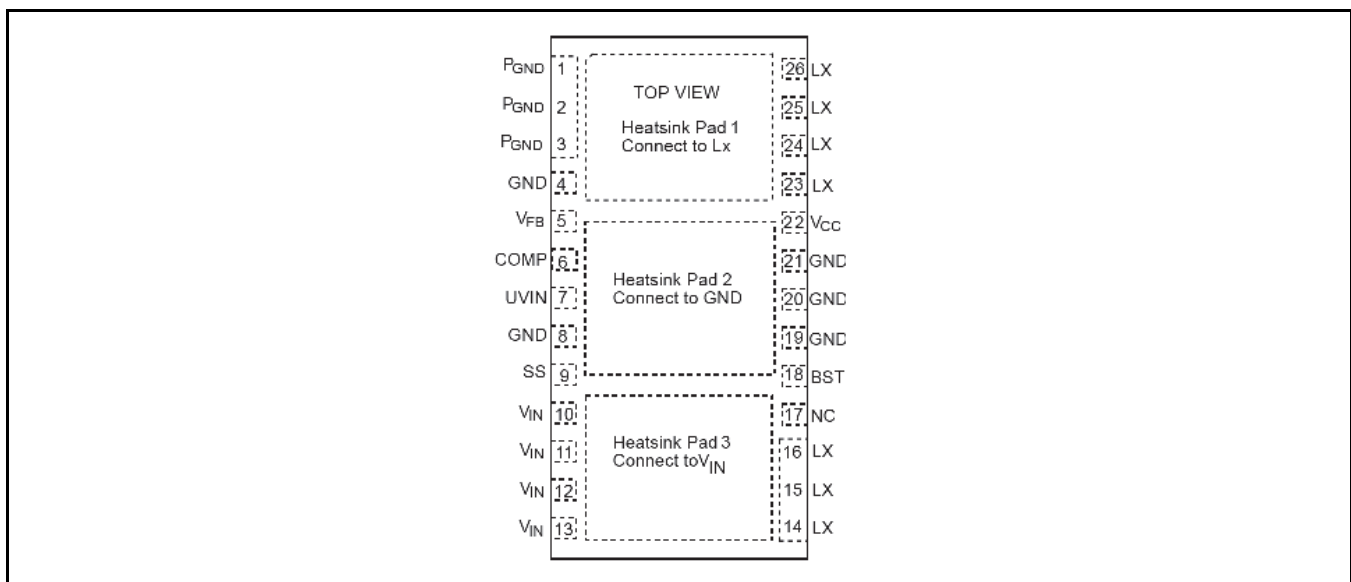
$P_{GND}$ 1
$P_{GND}$ 2
$P_{GND}$ 3
GND 4
$V_{FB}$ 5
COMP 6
UVIN 7
GND 8
SS 9
$V_{IN}$ 10
$V_{IN}$ 11
$V_{IN}$ 12
$V_{IN}$ 13

TOP VIEW
Heatsink Pad 1
Connect to Lx

Heatsink Pad 2
Connect to GND

Heatsink Pad 3
Connect to$V_{IN}$

26 LX
25 LX
24 LX
23 LX
22 $V_{CC}$
21 GND
20 GND
19 GND
18 BST
17 NC
16 LX
15 LX
14 LX